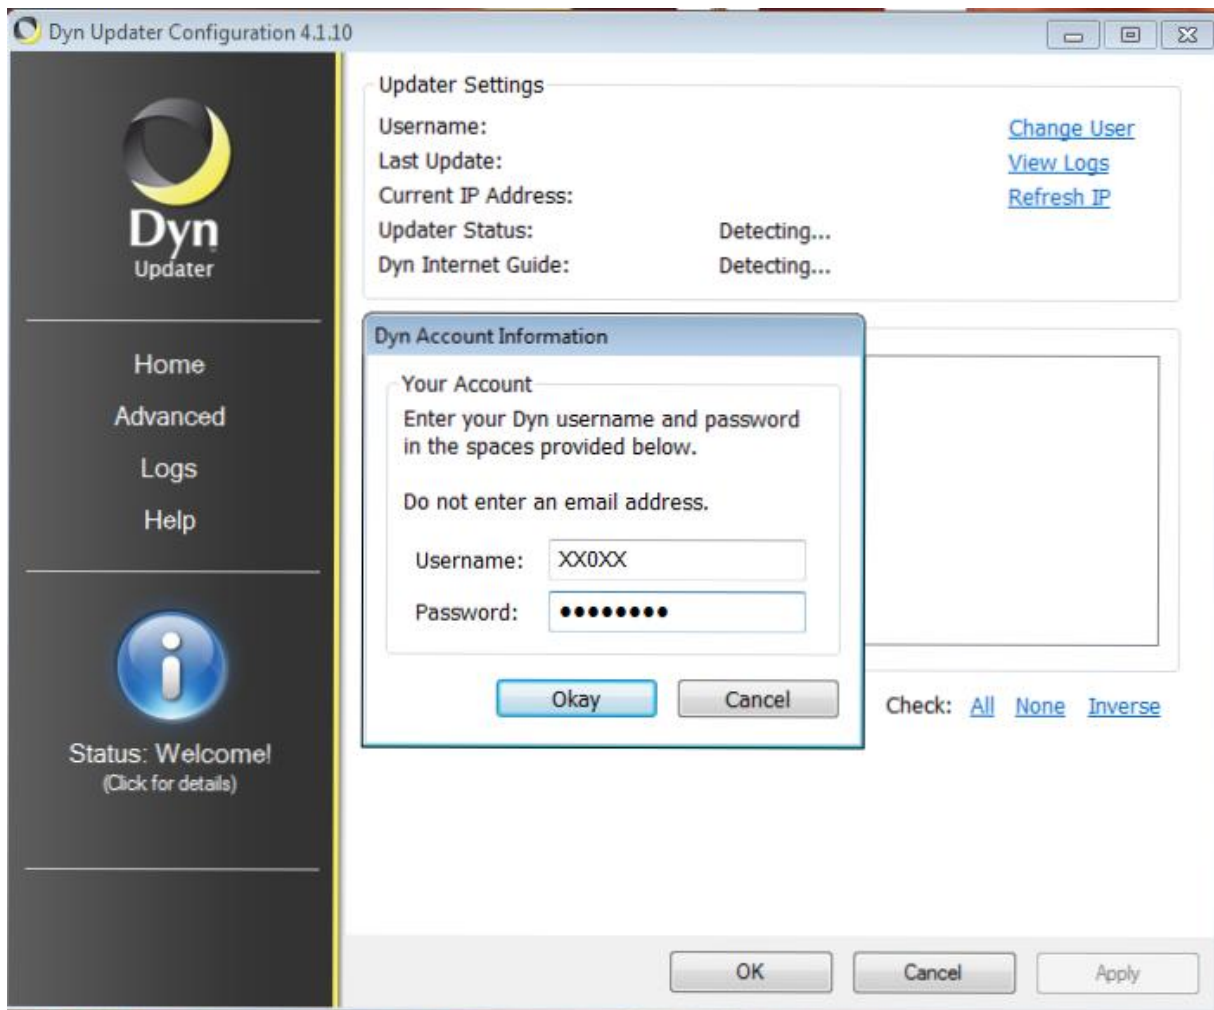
Dyn Updater Configuration 4.1.10

Dyn
Updater

Home
Advanced
Logs
Help

Status: Welcome!
(Click for details)

Updater Settings
Username:
Last Update:
Current IP Address:
Updater Status: Detecting...
Dyn Internet Guide: Detecting...

Change User
View Logs
Refresh IP

Dyn Account Information
Your Account
Enter your Dyn username and password in the spaces provided below.

Do not enter an email address.

Username: XX0XX
Password: ●●●●●●●●●

Okay Cancel

Check: All None Inverse

OK Cancel Apply